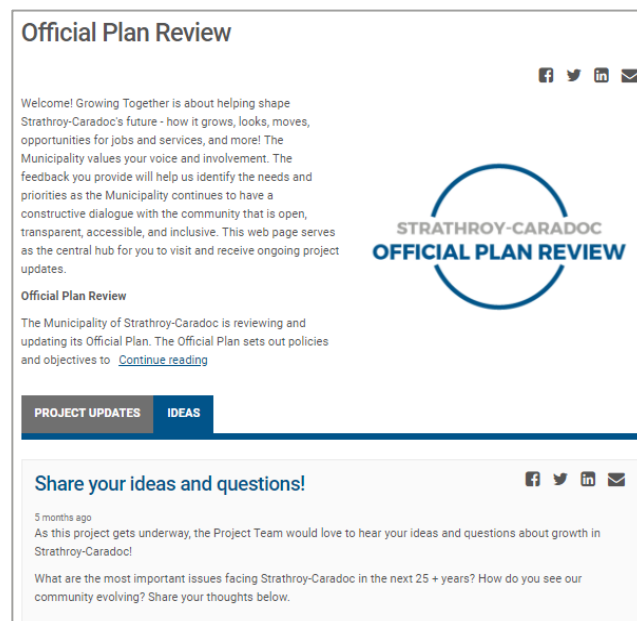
Official Plan Review

Welcome! Growing Together is about helping shape Strathroy-Caradoc's future - how it grows, looks, moves, opportunities for jobs and services, and more! The Municipality values your voice and involvement. The feedback you provide will help us identify the needs and priorities as the Municipality continues to have a constructive dialogue with the community that is open, transparent, accessible, and inclusive. This web page serves as the central hub for you to visit and receive ongoing project updates.

Official Plan Review

The Municipality of Strathroy-Caradoc is reviewing and updating its Official Plan. The Official Plan sets out policies and objectives to Continue reading

STRATHROY-CARADOC
OFFICIAL PLAN REVIEW

PROJECT UPDATES IDEAS

Share your ideas and questions!

5 months ago

As this project gets underway, the Project Team would love to hear your ideas and questions about growth in Strathroy-Caradoc!

What are the most important issues facing Strathroy-Caradoc in the next 25 + years? How do you see our community evolving? Share your thoughts below.